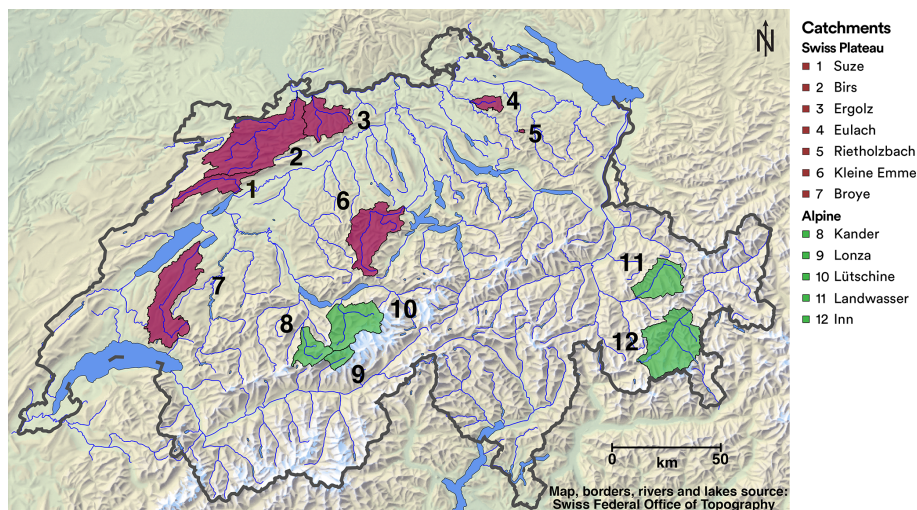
Catchments
Swiss Plateau
1 Suze
2 Birs
3 Ergolz
4 Eulach
5 Rietholzbach
6 Kleine Emme
7 Broye
Alpine
8 Kander
9 Lonza
10 Lütschine
11 Landwasser
12 Inn

N

3
2
1
4
5
6
7
8
10
9
11
12

0 km 50

Map, borders, rivers and lakes source:
Swiss Federal Office of Topography